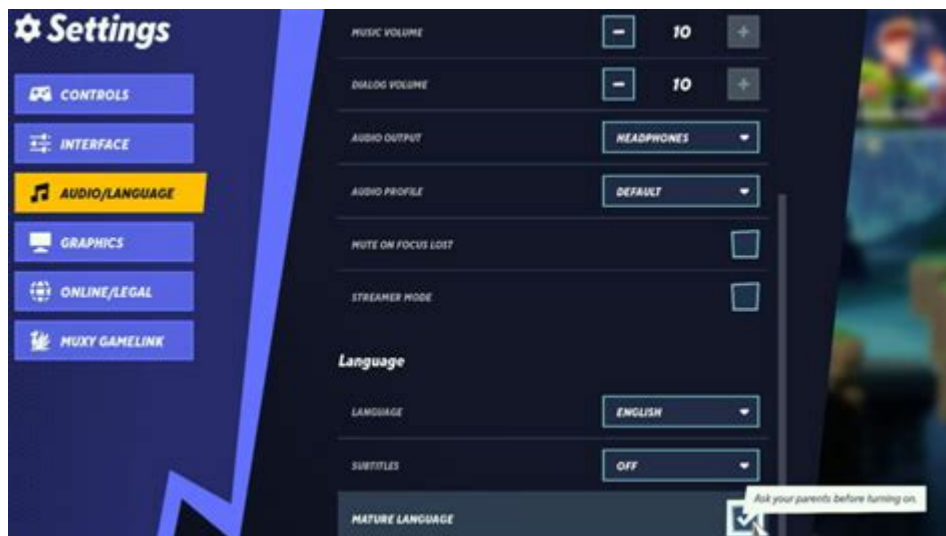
Settings

CONTROLS

INTERFACE

AUDIO/LANGUAGE

GRAPHICS

ONLINE/LEGAL

MUXY GAMELINK

MUSIC VOLUME
10

DIALOG VOLUME
10

AUDIO OUTPUT
HEADPHONES

AUDIO PROFILE
DEFAULT

MUTE ON FOCUS LOST

STREAMER MODE

Language

LANGUAGE
ENGLISH

SUBTITLES
OFF

MATURE LANGUAGE

Ask your parents before turning on.